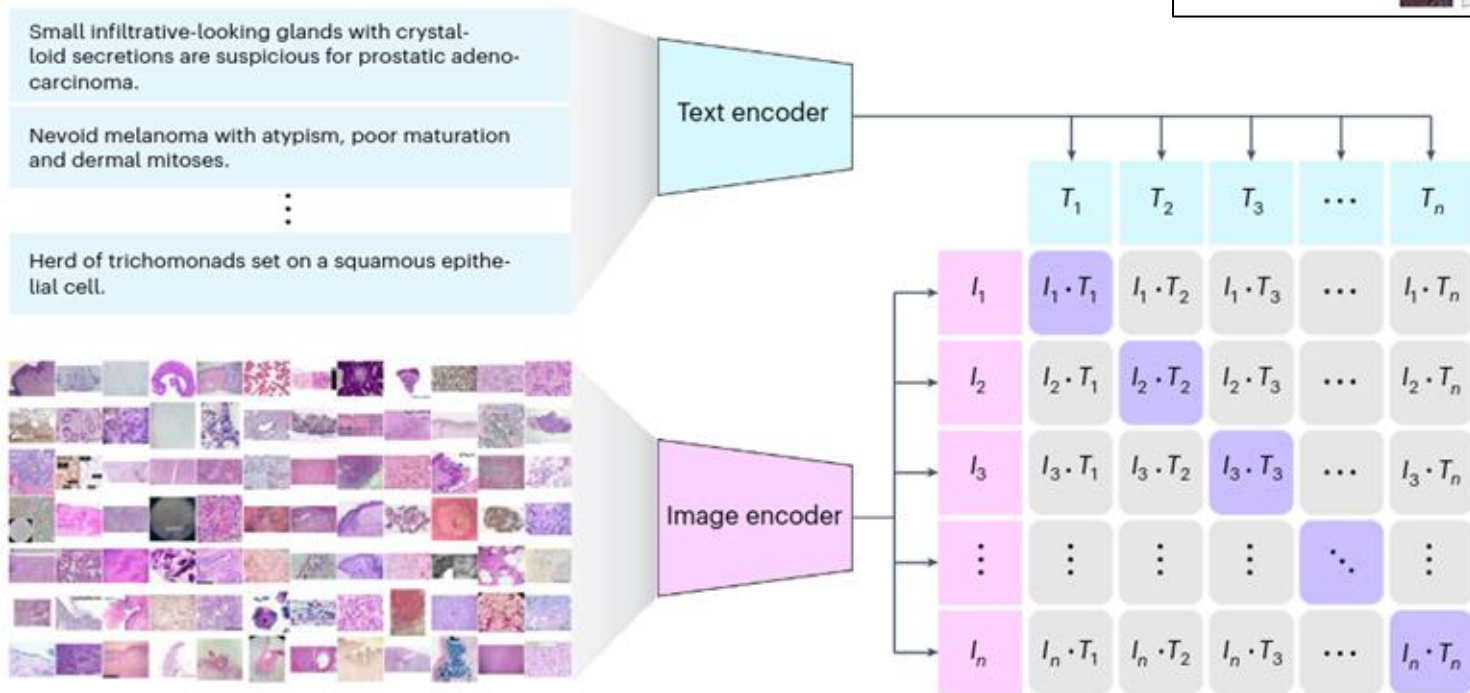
Small infiltrative-looking glands with crystalloid secretions are suspicious for prostatic adenocarcinoma.

Nevoid melanoma with atypism, poor maturation and dermal mitoses.

⋮

Herd of trichomonads set on a squamous epithelial cell.

Text encoder

Image encoder

|  | $T_1$ | $T_2$ | $T_3$ | ⋯ | $T_n$ |
|---|---|---|---|---|---|
| $I_1$ | $I_1 \cdot T_1$ | $I_1 \cdot T_2$ | $I_1 \cdot T_3$ | ⋯ | $I_1 \cdot T_n$ |
| $I_2$ | $I_2 \cdot T_1$ | $I_2 \cdot T_2$ | $I_2 \cdot T_3$ | ⋯ | $I_2 \cdot T_n$ |
| $I_3$ | $I_3 \cdot T_1$ | $I_3 \cdot T_2$ | $I_3 \cdot T_3$ | ⋯ | $I_3 \cdot T_n$ |
| ⋮ | ⋮ | ⋮ | ⋮ | ⋱ | ⋮ |
| $I_n$ | $I_n \cdot T_1$ | $I_n \cdot T_2$ | $I_n \cdot T_3$ | ⋯ | $I_n \cdot T_n$ |